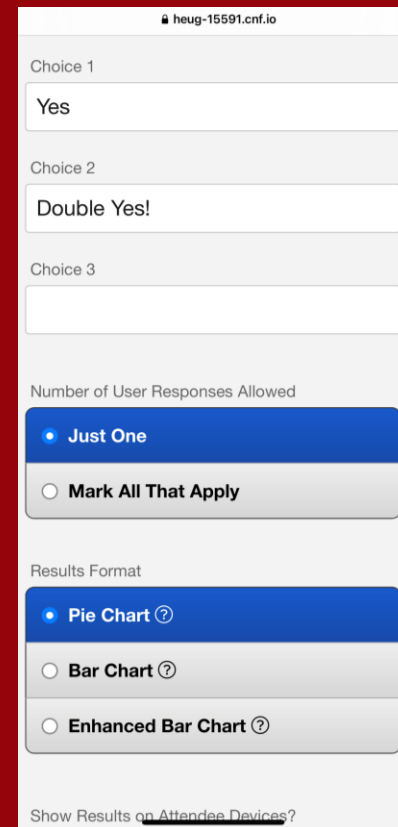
heug-15591.cnf.io

Choice 1

Yes

Choice 2

Double Yes!

Choice 3

Number of User Responses Allowed

Just One

Mark All That Apply

Results Format

Pie Chart ?

Bar Chart ?

Enhanced Bar Chart ?

Show Results on Attendee Devices?